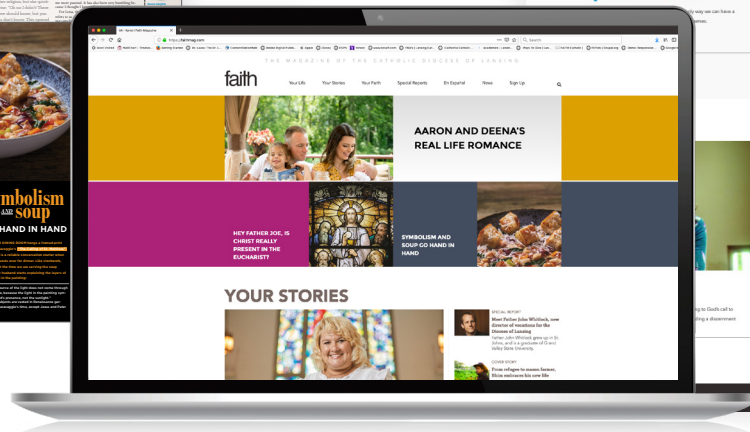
faith

THE MAGAZINE OF THE CATHOLIC DIOCESE OF LANSING

Your Life Your Stories Your Faith Special Reports En Español News Sign Up

AARON AND DEENA'S REAL LIFE ROMANCE

HEY FATHER JOE, IS CHRIST REALLY PRESENT IN THE EUCHARIST?

SYMBOLISM AND SOUP GO HAND IN HAND

YOUR STORIES

SPECIAL REPORT
Meet Father John Whitlock, new director of vocations for the Diocese of Lansing
Father John Whitlock grew up in St. Johns, and is a graduate of Grand Valley State University.

COVER STORY
From refugee to sussex farmer, Shiin embraces his new life

mbolism
soup
HAND IN HAND